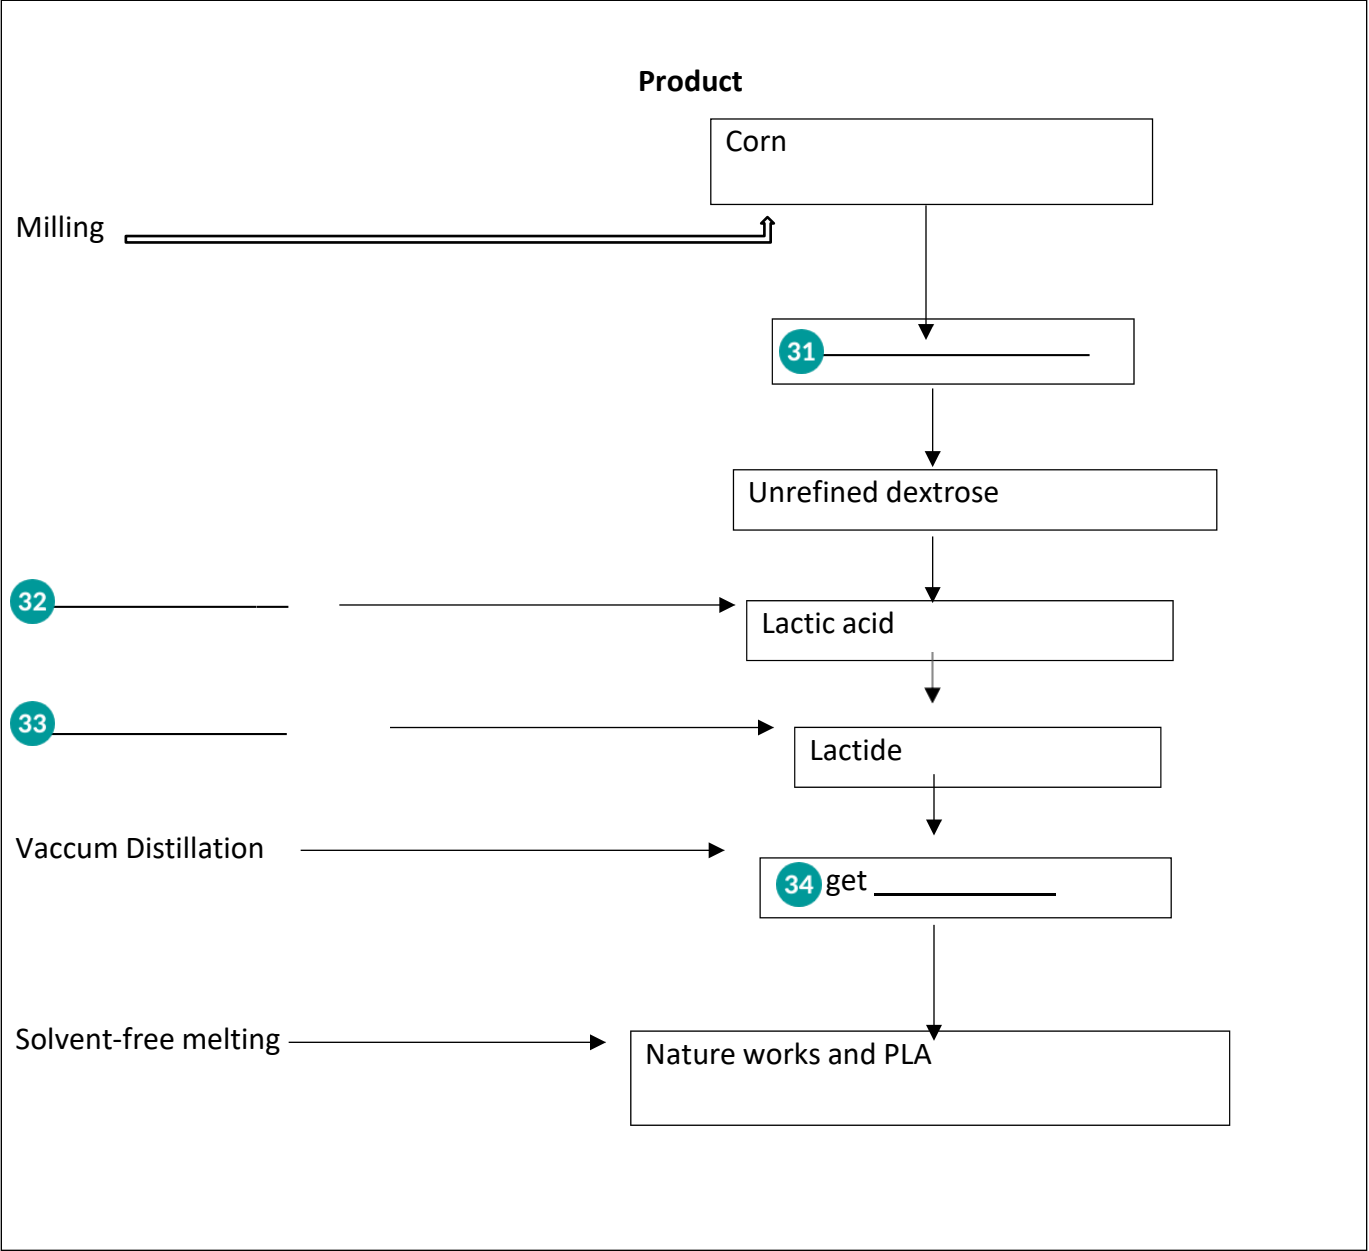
**Product**

Corn

Milling

31 ______________

Unrefined dextrose

32 ______________

Lactic acid

33 ______________

Lactide

Vaccum Distillation

34 get ______________

Solvent-free melting

Nature works and PLA